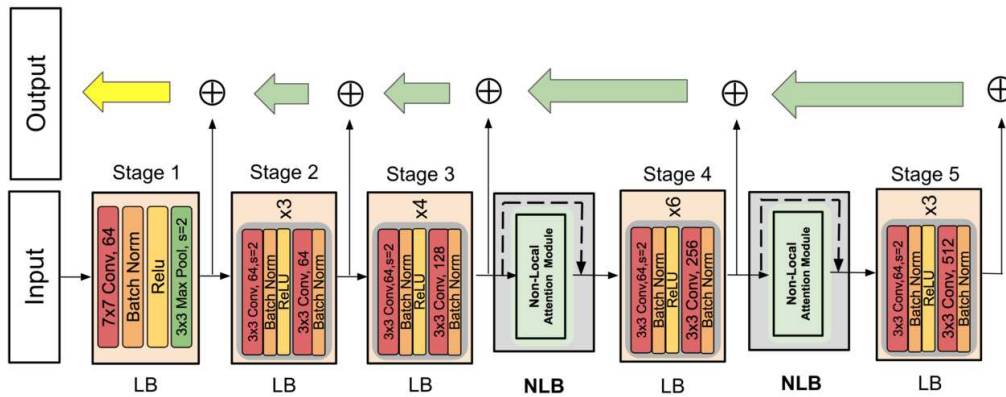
Output

Input

$\oplus$ $\oplus$ $\oplus$ $\oplus$ $\oplus$

Stage 1
7x7 Conv, 64
Batch Norm
Relu
3x3 Max Pool, s=2
LB

Stage 2
x3
3x3 Conv, 64,s=2
Batch Norm
ReLU
3x3 Conv, 64
Batch Norm
LB

Stage 3
x4
3x3 Conv,64,s=2
Batch Norm
ReLU
3x3 Conv, 128
Batch Norm
LB

Non-Local Attention Module
NLB

Stage 4
x6
3x3 Conv,64,s=2
Batch Norm
ReLU
3x3 Conv, 256
Batch Norm
LB

Non-Local Attention Module
NLB

Stage 5
x3
3x3 Conv,64,s=2
Batch Norm
ReLU
3x3 Conv, 512
Batch Norm
LB